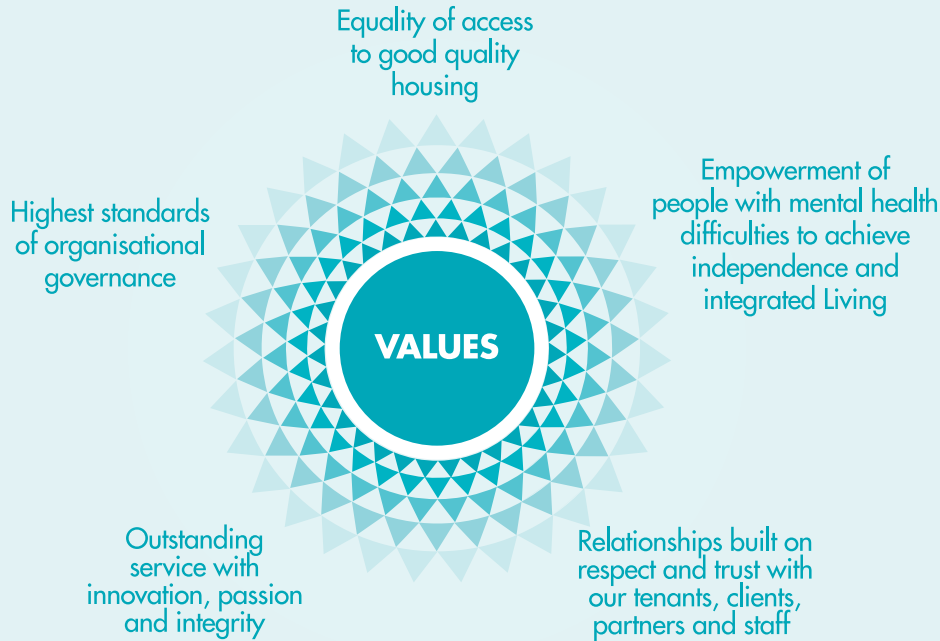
Equality of access to good quality housing

Highest standards of organisational governance

Empowerment of people with mental health difficulties to achieve independence and integrated Living

VALUES

Outstanding service with innovation, passion and integrity

Relationships built on respect and trust with our tenants, clients, partners and staff